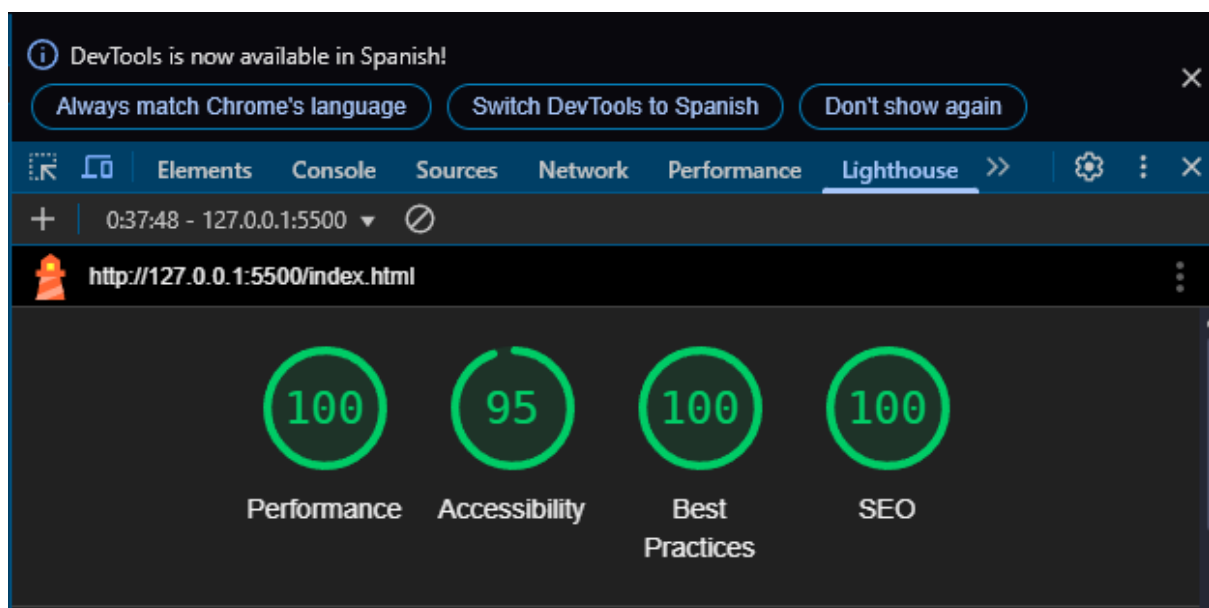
DevTools is now available in Spanish!

Always match Chrome's language | Switch DevTools to Spanish | Don't show again

Elements Console Sources Network Performance Lighthouse »

+ 0:37:48 - 127.0.0.1:5500 ▾

http://127.0.0.1:5500/index.html

100
Performance

95
Accessibility

100
Best Practices

100
SEO